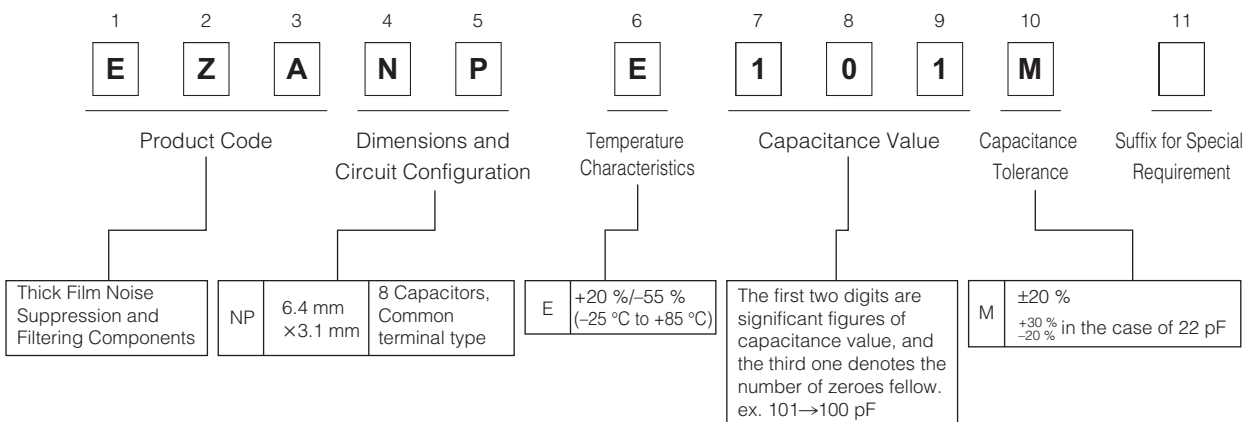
1 2 3 4 5 6 7 8 9 10 11

E Z A N P E 1 0 1 M

Product Code

Dimensions and Circuit Configuration

Temperature Characteristics

Capacitance Value

Capacitance Tolerance

Suffix for Special Requirement

Thick Film Noise Suppression and Filtering Components

| NP | 6.4 mm ×3.1 mm | 8 Capacitors, Common terminal type |
|---|---|---|

| E | +20 %/–55 % (–25 °C to +85 °C) |
|---|---|

The first two digits are significant figures of capacitance value, and the third one denotes the number of zeroes fellow. ex. 101→100 pF

| M | ±20 % $^{+30\ \%}_{-20\ \%}$ in the case of 22 pF |
|---|---|